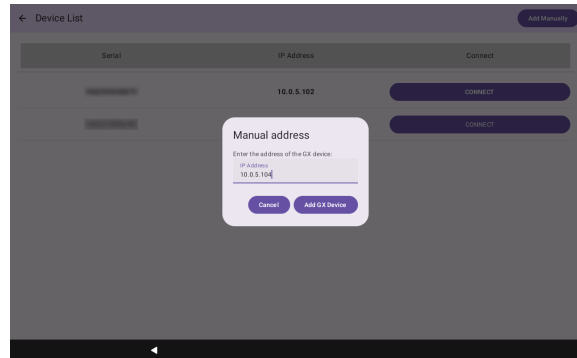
← Device List

Add Manually

| Serial | IP Address | Connect |
|---|---|---|
| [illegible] | 10.0.5.102 | CONNECT |
| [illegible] | | CONNECT |

Manual address

Enter the address of the GX device:

IP Address
10.0.5.104

Cancel

Add GX Device